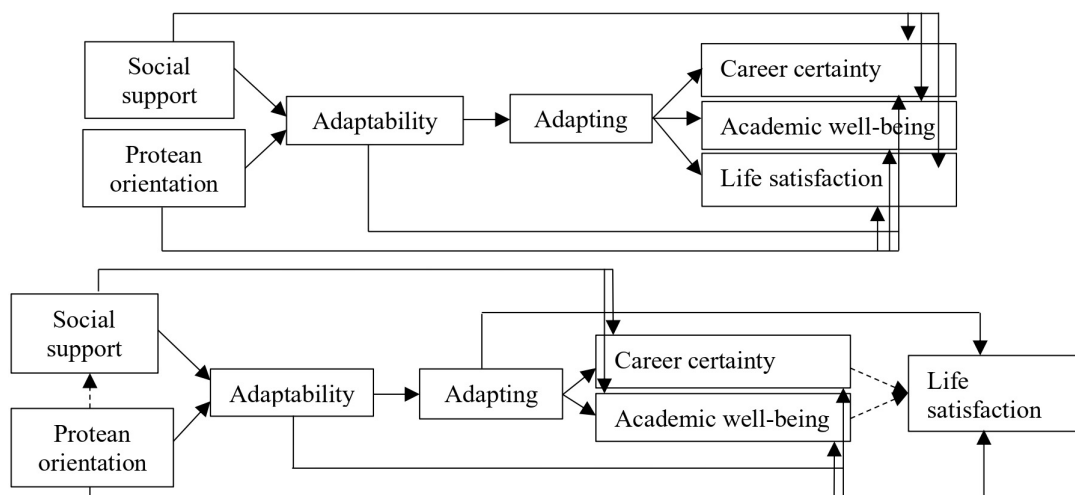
Social support

Protean orientation

Adaptability

Adapting

Career certainty

Academic well-being

Life satisfaction

Social support

Protean orientation

Adaptability

Adapting

Career certainty

Academic well-being

Life satisfaction